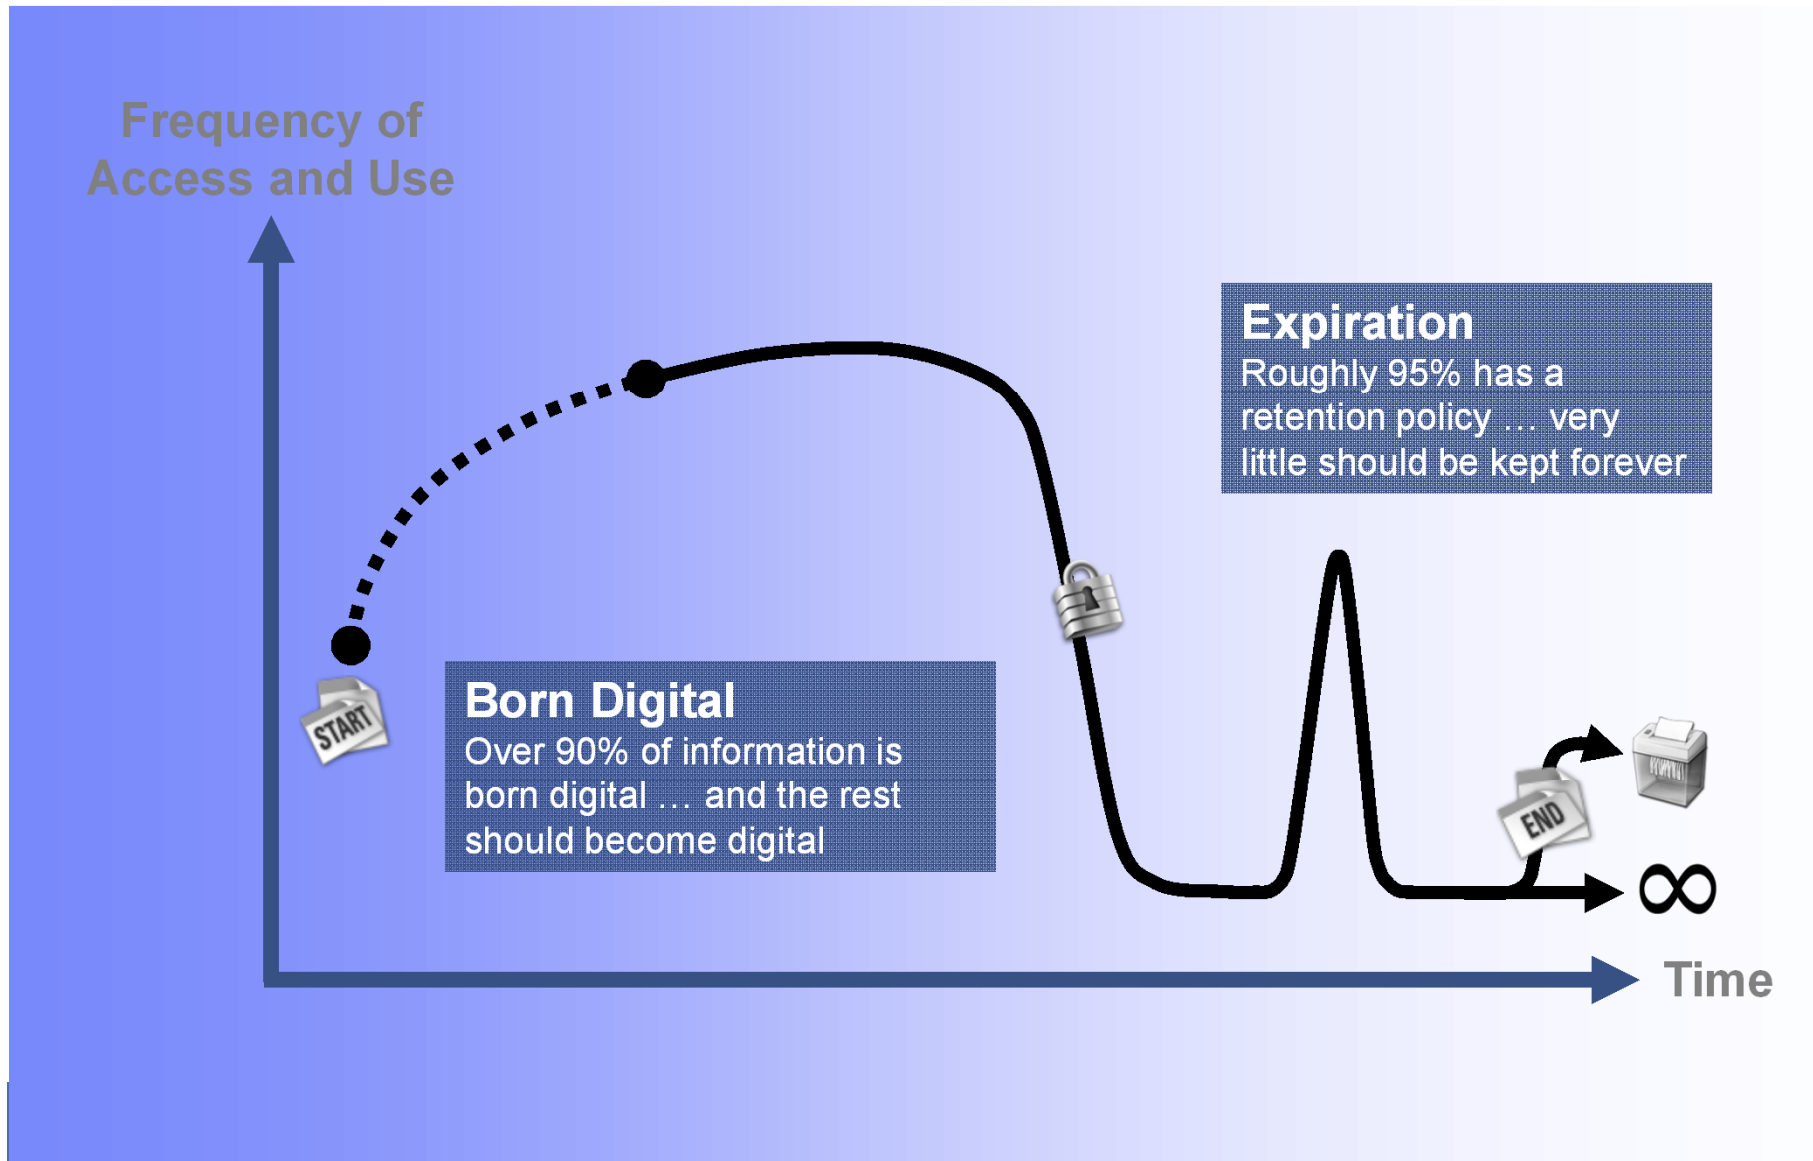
Frequency of Access and Use

Expiration
Roughly 95% has a retention policy … very little should be kept forever

START

Born Digital
Over 90% of information is born digital … and the rest should become digital

END

$\infty$

Time